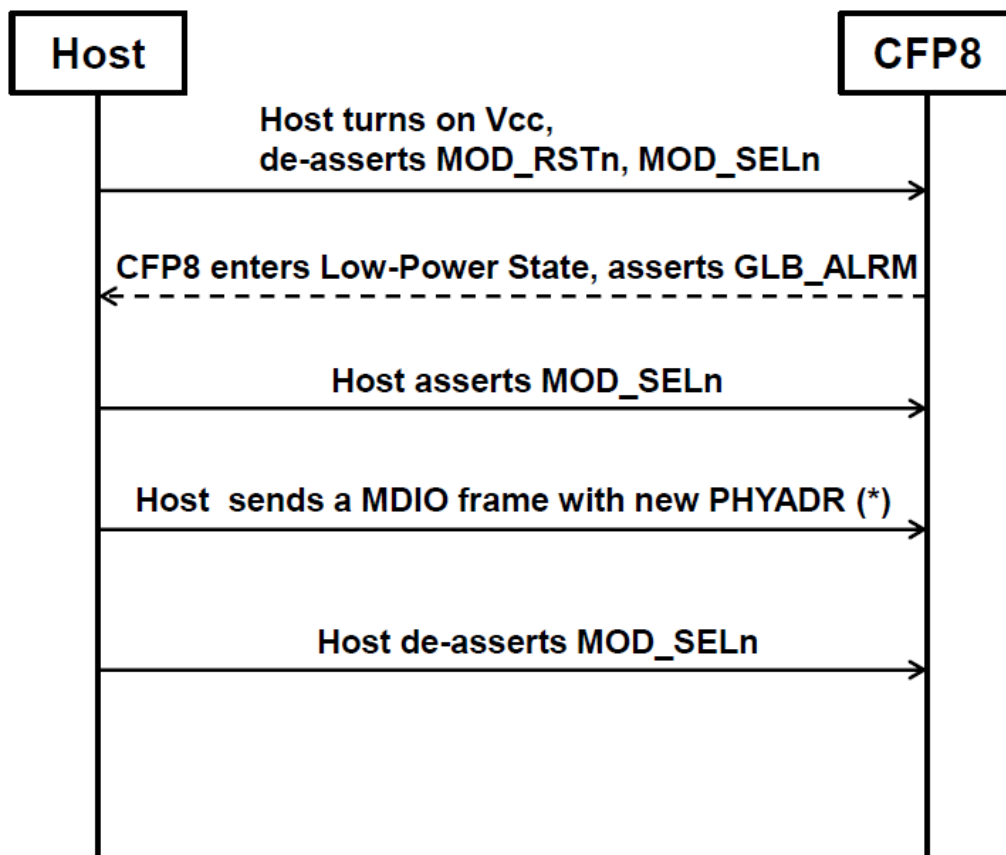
Host

CFP8

Host turns on Vcc,
de-asserts MOD_RSTn, MOD_SELn

CFP8 enters Low-Power State, asserts GLB_ALRM

Host asserts MOD_SELn

Host  sends a MDIO frame with new PHYADR (*)

Host de-asserts MOD_SELn